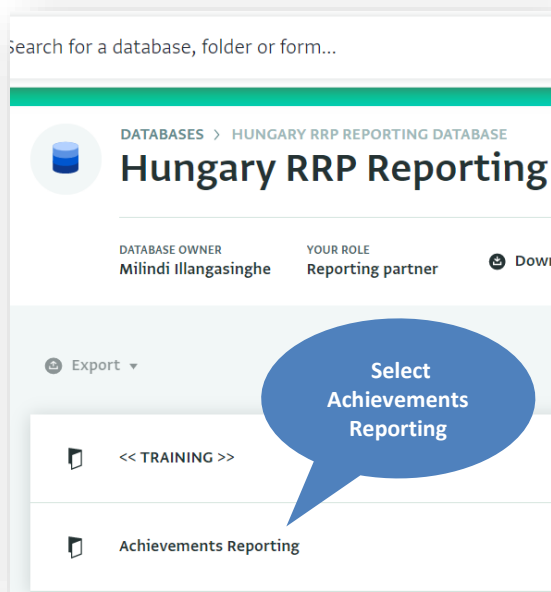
earch for a database, folder or form...

DATABASES > HUNGARY RRP REPORTING DATABASE

Hungary RRP Reporting

DATABASE OWNER
Milindi Illangasinghe

YOUR ROLE
Reporting partner

Dow

Export ▾

Select Achievements Reporting

<< TRAINING >>

Achievements Reporting